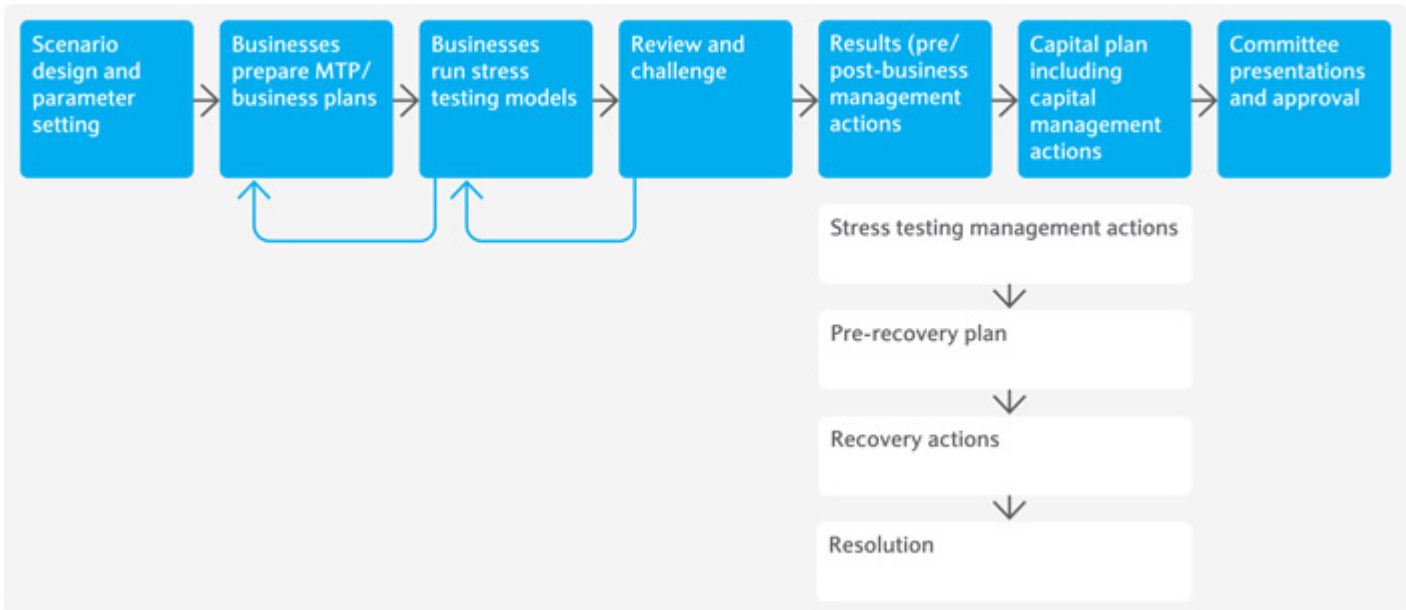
Scenario design and parameter setting

Businesses prepare MTP/ business plans

Businesses run stress testing models

Review and challenge

Results (pre/ post-business management actions

Capital plan including capital management actions

Committee presentations and approval

Stress testing management actions

Pre-recovery plan

Recovery actions

Resolution